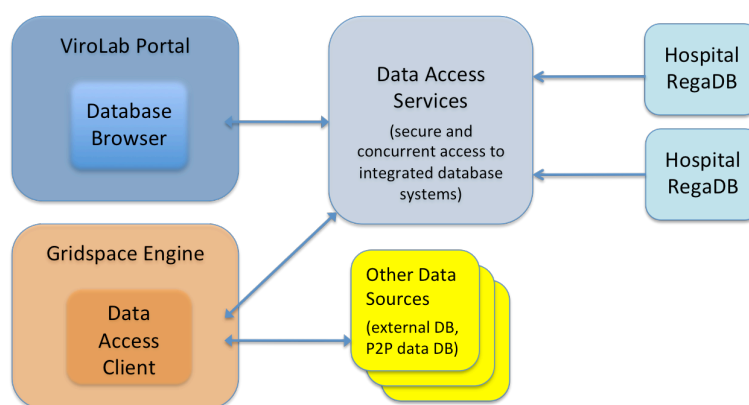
ViroLab Portal

Database Browser

Data Access Services

(secure and concurrent access to integrated database systems)

Hospital RegaDB

Hospital RegaDB

Gridspace Engine

Data Access Client

Other Data Sources

(external DB, P2P data DB)